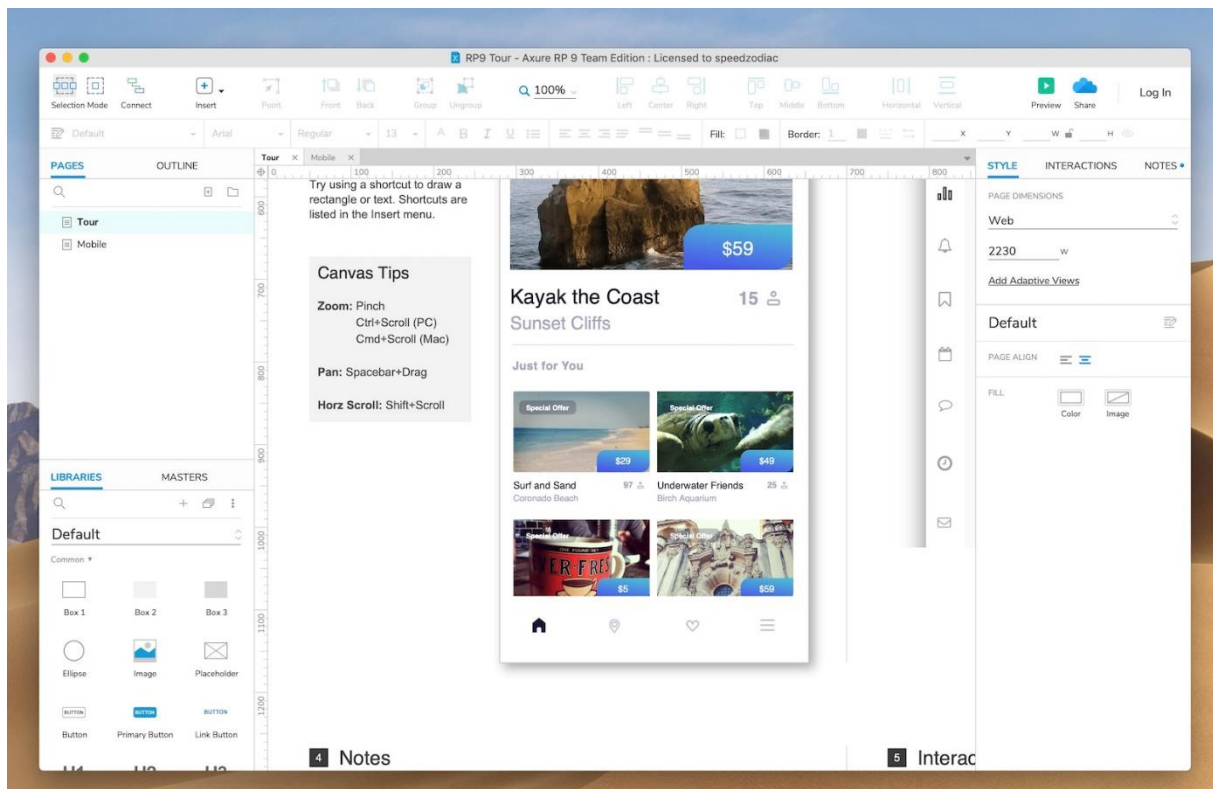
RP9 Tour - Axure RP 9 Team Edition : Licensed to speedzodiac

Selection Mode Connect Insert Point Front Back Group Ungroup 100% Left Center Right Top Middle Bottom Horizontal Vertical Preview Share Log In

Default Arial Regular 13 Fill: Border: 1 x y w H

PAGES OUTLINE
Tour
Mobile

LIBRARIES MASTERS
Default
Common
Box 1 Box 2 Box 3
Ellipse Image Placeholder
BUTTON BUTTON BUTTON
Button Primary Button Link Button

Tour × Mobile ×

Try using a shortcut to draw a rectangle or text. Shortcuts are listed in the Insert menu.

Canvas Tips

Zoom: Pinch
Ctrl+Scroll (PC)
Cmd+Scroll (Mac)

Pan: Spacebar+Drag

Horz Scroll: Shift+Scroll

$59

Kayak the Coast 15
Sunset Cliffs

Just for You

Special Offer $29
Surf and Sand 97
Coronado Beach

Special Offer $49
Underwater Friends 25
Birch Aquarium

Special Offer $5
Special Offer $59

4 Notes

5 Interac

STYLE INTERACTIONS NOTES
PAGE DIMENSIONS
Web
2230 W
Add Adaptive Views
Default
PAGE ALIGN
FILL
Color Image